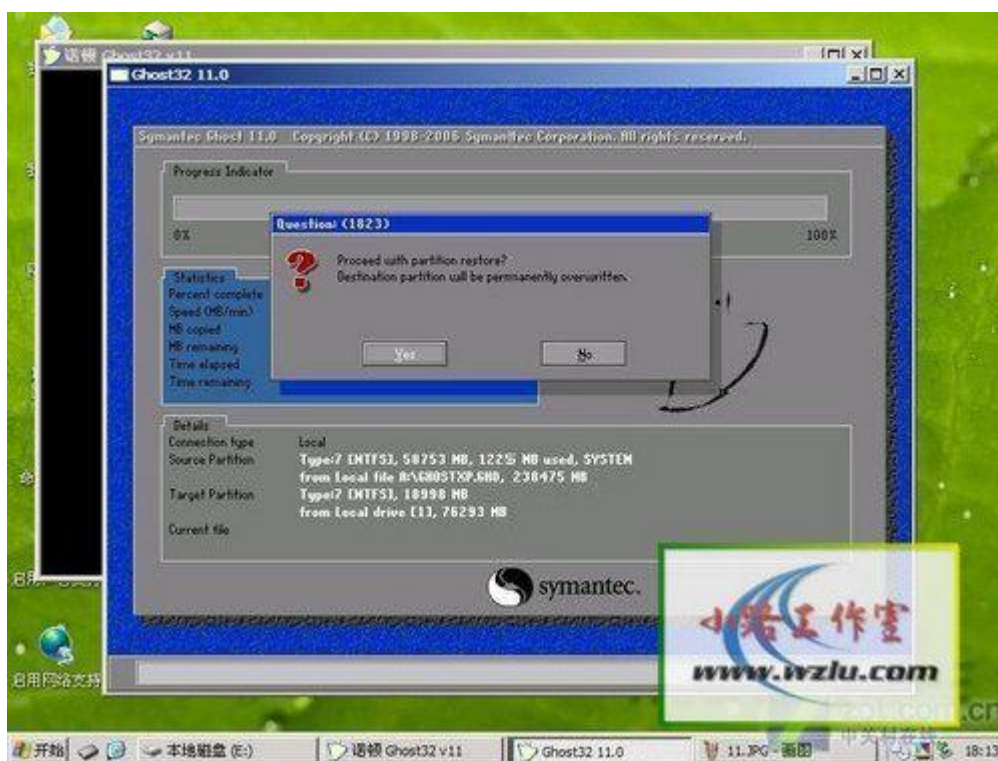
语顿 Ghost32 v11

Ghost32 11.0

Symantec Ghost 11.0 Copyright (C) 1998-2006 Symantec Corporation. All rights reserved.

Progress Indicator

0%

100%

Question: (1823)

Proceed with partition restore?
Destination partition will be permanently overwritten.

Yes

No

Statistics
Percent complete
Speed (MB/min)
MB copied
MB remaining
Time elapsed
Time remaining

Details
Connection type Local
Source Partition Type:7 [NTFS], 58753 MB, 1225 MB used, SYSTEM
from Local file A:\GHOSTXP.GHO, 238475 MB
Target Partition Type:7 [NTFS], 18998 MB
from Local drive [1], 76293 MB
Current file

symantec.

小路工作室
www.wzlu.com

启用网络支持

开始 本地磁盘 (E:) 语顿 Ghost32 v11 Ghost32 11.0 11.JPG - 画图 18:13